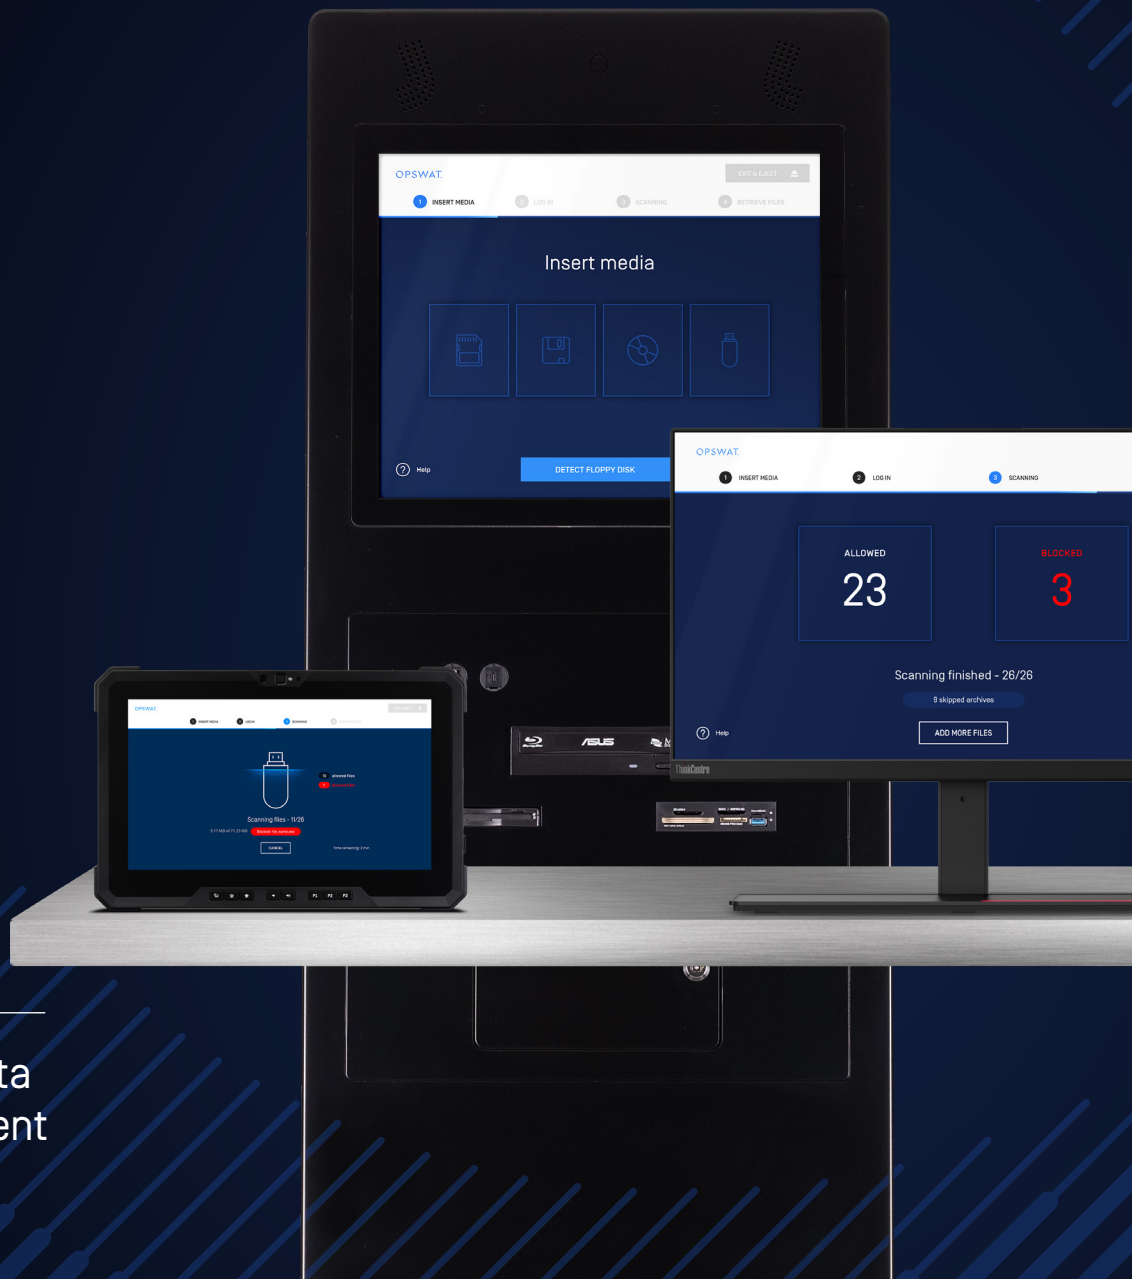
OPSWAT.

EXIT & EJECT

1 INSERT MEDIA
2 LOG IN
3 SCANNING
4 RETRIEVE FILES

Insert media

Help

DETECT FLOPPY DISK

OPSWAT.

1 INSERT MEDIA
2 LOG IN
3 SCANNING

ALLOWED
23

BLOCKED
3

Scanning finished - 26/26

8 skipped archives

Help

ADD MORE FILES

ThinkCentre

ASUS

OPSWAT.

INSERT MEDIA
LOG IN
SCANNING

allowed files

Scanning files - 11/26

CANCEL

F1 F2 F3

ta
ent